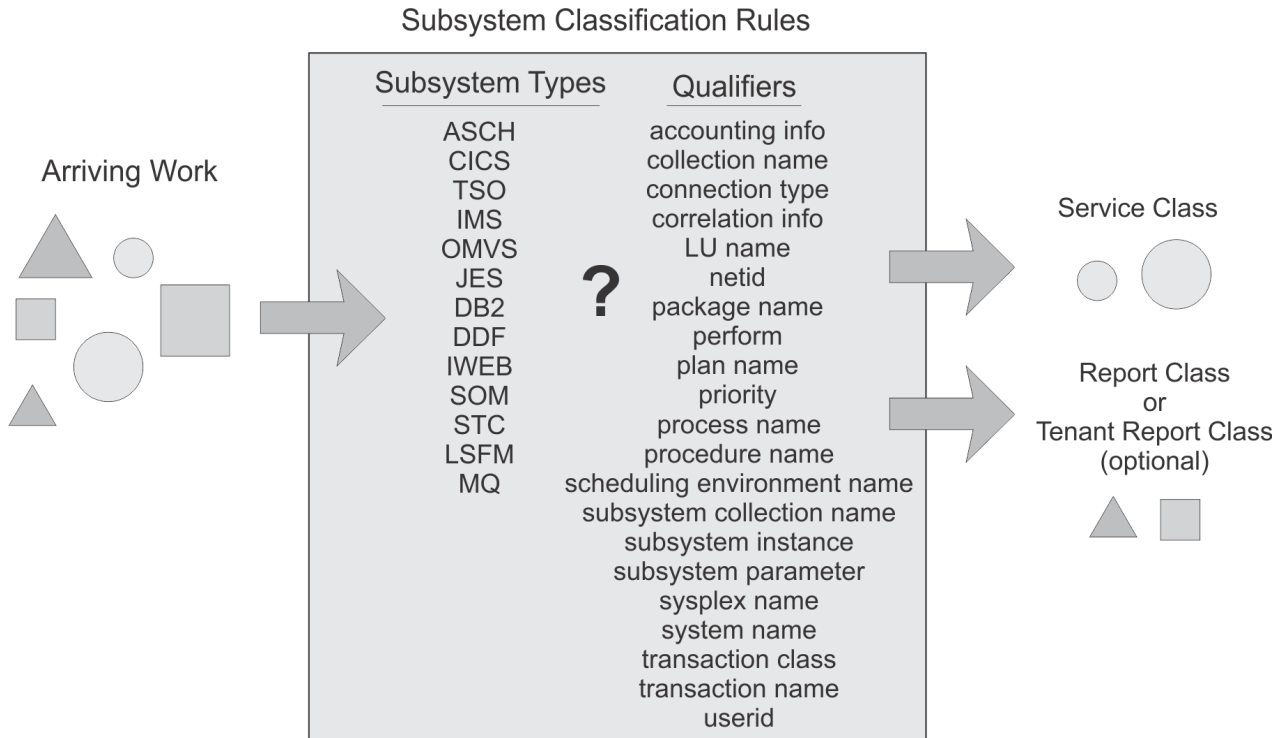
Subsystem Classification Rules

Arriving Work

Subsystem Types

ASCH
CICS
TSO
IMS
OMVS
JES
DB2
DDF
IWEB
SOM
STC
LSFM
MQ

?

Qualifiers

accounting info
collection name
connection type
correlation info
LU name
netid
package name
perform
plan name
priority
process name
procedure name
scheduling environment name
subsystem collection name
subsystem instance
subsystem parameter
sysplex name
system name
transaction class
transaction name
userid

Service Class

Report Class
or
Tenant Report Class
(optional)